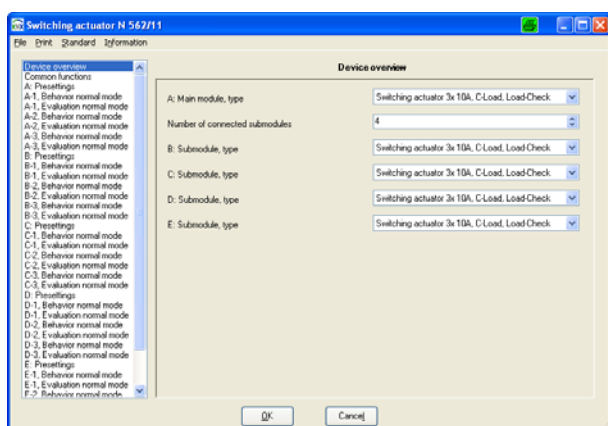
Switching actuator N 562/11

File Print Standard Information

Device overview
Common functions
A: Presettings
A-1, Behavior normal mode
A-1, Evaluation normal mode
A-2, Behavior normal mode
A-2, Evaluation normal mode
A-3, Behavior normal mode
A-3, Evaluation normal mode
B: Presettings
B-1, Behavior normal mode
B-1, Evaluation normal mode
B-2, Behavior normal mode
B-2, Evaluation normal mode
B-3, Behavior normal mode
B-3, Evaluation normal mode
C: Presettings
C-1, Behavior normal mode
C-1, Evaluation normal mode
C-2, Behavior normal mode
C-2, Evaluation normal mode
C-3, Behavior normal mode
C-3, Evaluation normal mode
D: Presettings
D-1, Behavior normal mode
D-1, Evaluation normal mode
D-2, Behavior normal mode
D-2, Evaluation normal mode
D-3, Behavior normal mode
D-3, Evaluation normal mode
E: Presettings
E-1, Behavior normal mode
E-1, Evaluation normal mode
E-2, Behavior normal mode

Device overview

| A: Main module, type | Switching actuator 3x 10A, C-Load, Load-Check |
|---|---|
| Number of connected submodules | 4 |
| B: Submodule, type | Switching actuator 3x 10A, C-Load, Load-Check |
| C: Submodule, type | Switching actuator 3x 10A, C-Load, Load-Check |
| D: Submodule, type | Switching actuator 3x 10A, C-Load, Load-Check |
| E: Submodule, type | Switching actuator 3x 10A, C-Load, Load-Check |

OK Cancel